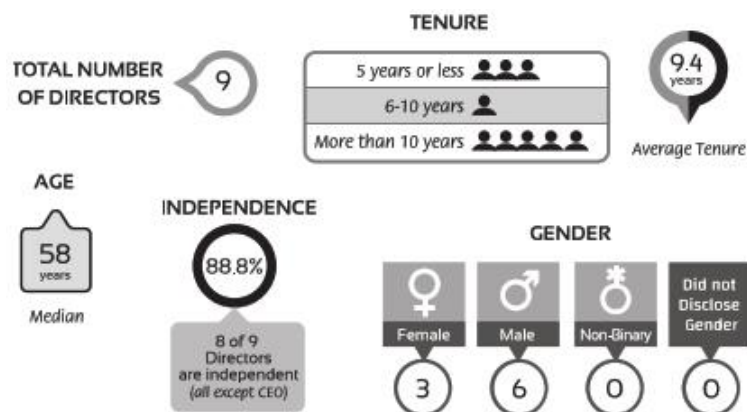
TENURE

TOTAL NUMBER OF DIRECTORS

9

5 years or less

6-10 years

More than 10 years

9.4 years

Average Tenure

AGE

58 years

Median

INDEPENDENCE

88.8%

8 of 9 Directors are independent (all except CEO)

GENDER

Female

Male

Non-Binary

Did not Disclose Gender

3

6

0

0